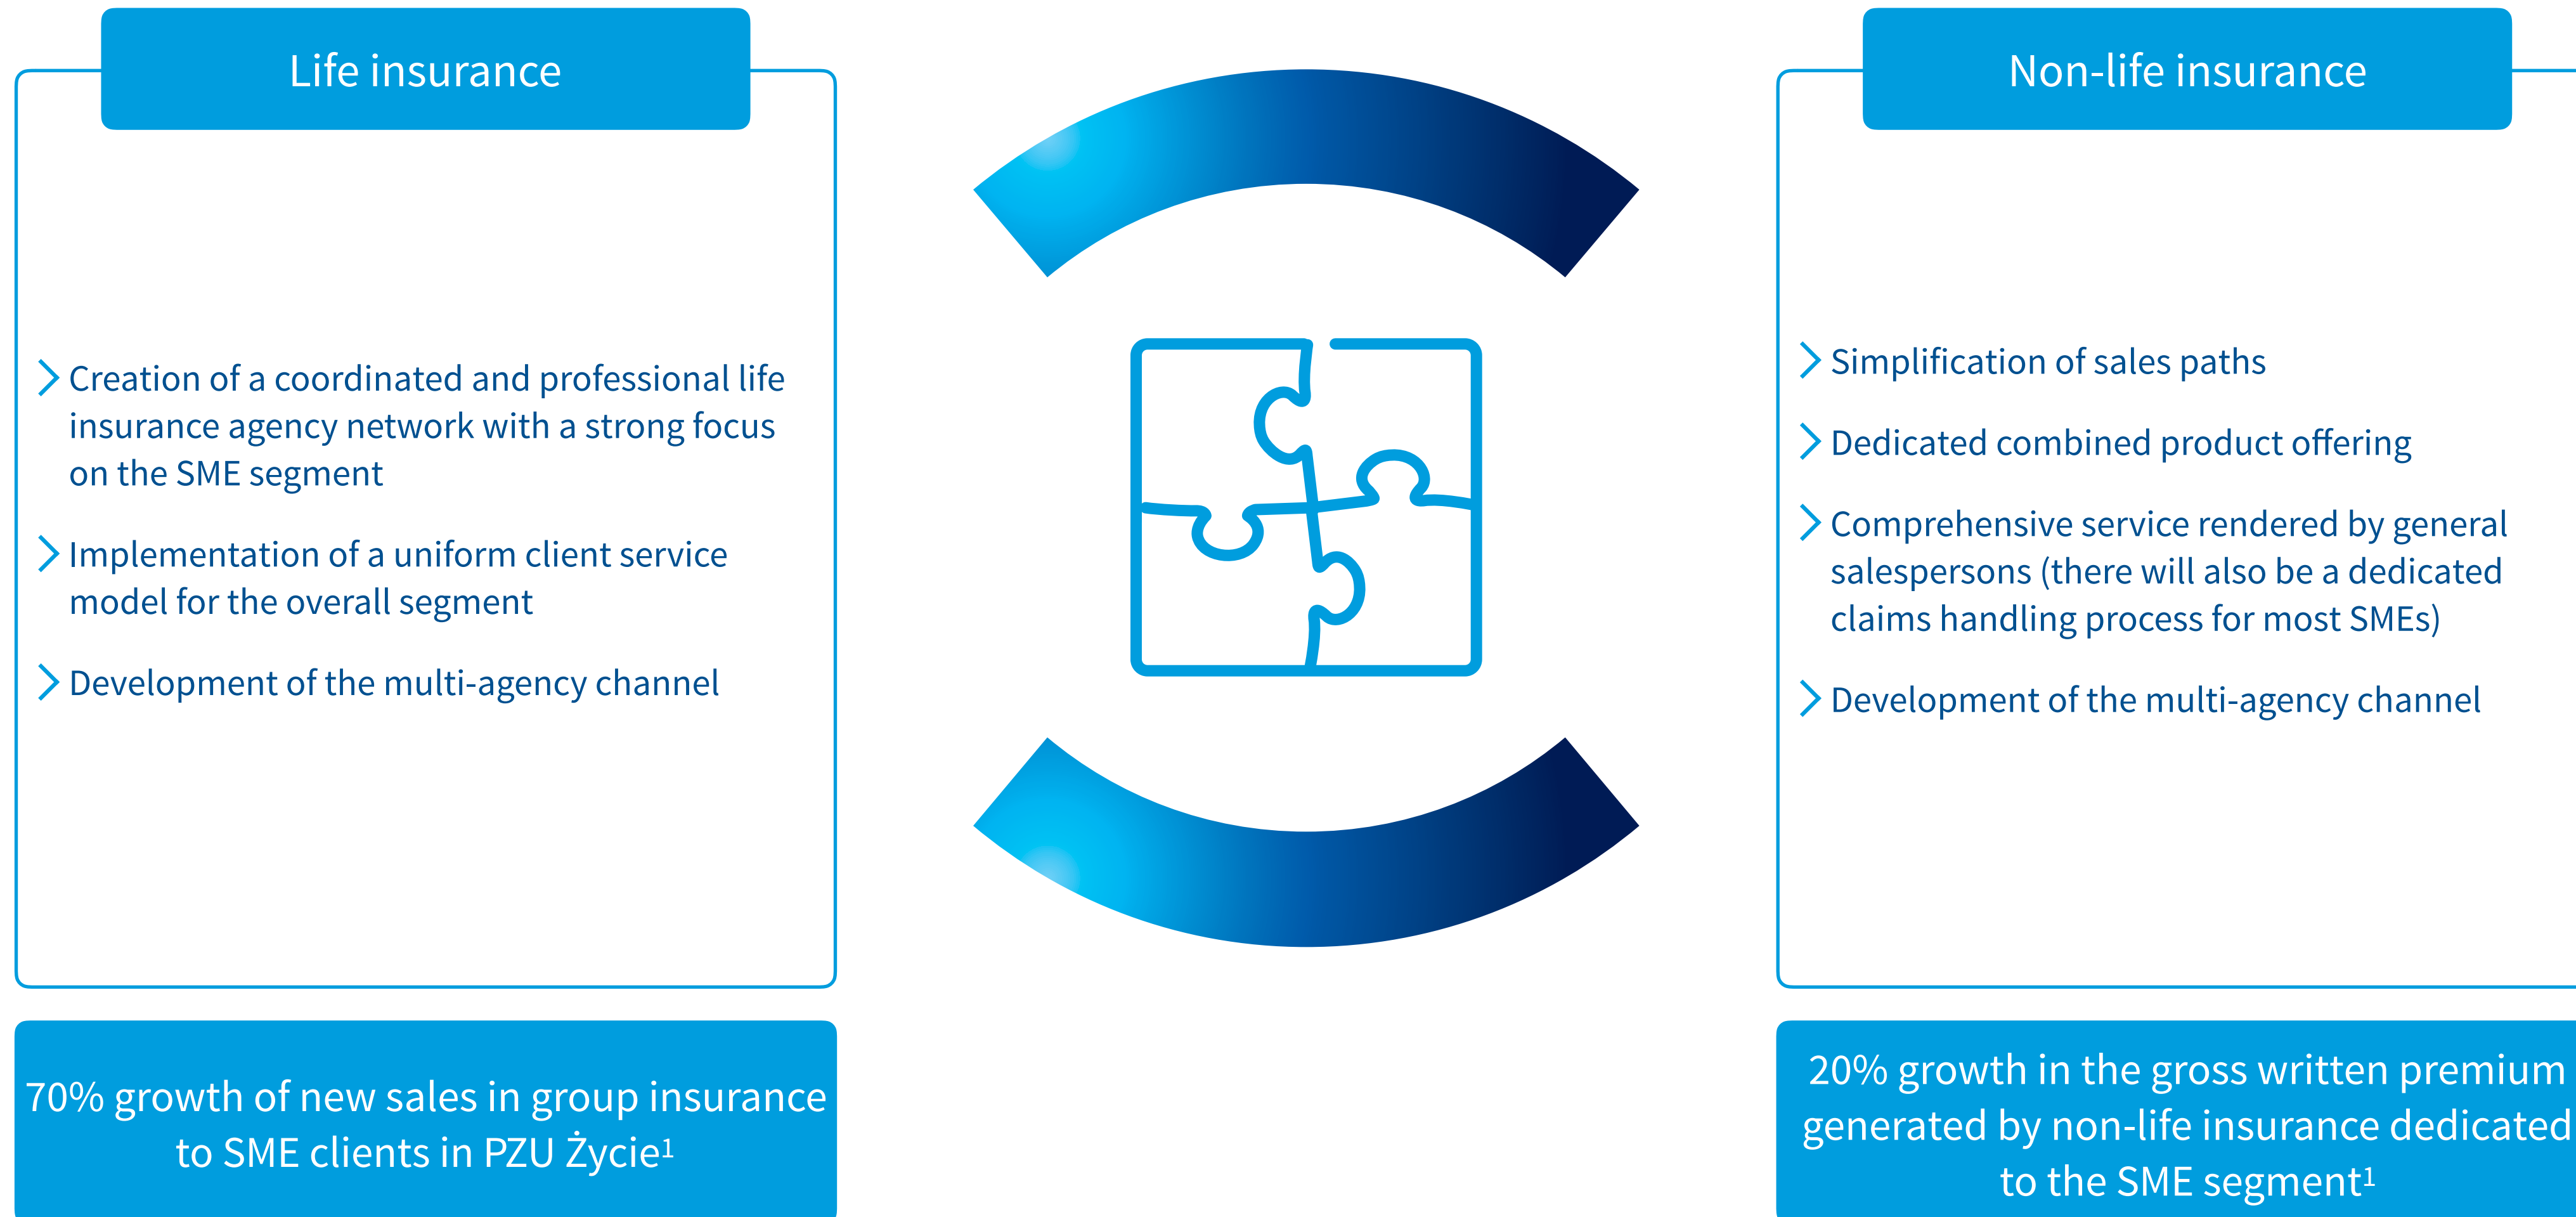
Life insurance

Creation of a coordinated and professional life insurance agency network with a strong focus on the SME segment

Implementation of a uniform client service model for the overall segment

Development of the multi-agency channel

70% growth of new sales in group insurance to SME clients in PZU Życie$^1$

Non-life insurance

Simplification of sales paths

Dedicated combined product offering

Comprehensive service rendered by general salespersons (there will also be a dedicated claims handling process for most SMEs)

Development of the multi-agency channel

20% growth in the gross written premium generated by non-life insurance dedicated to the SME segment$^1$